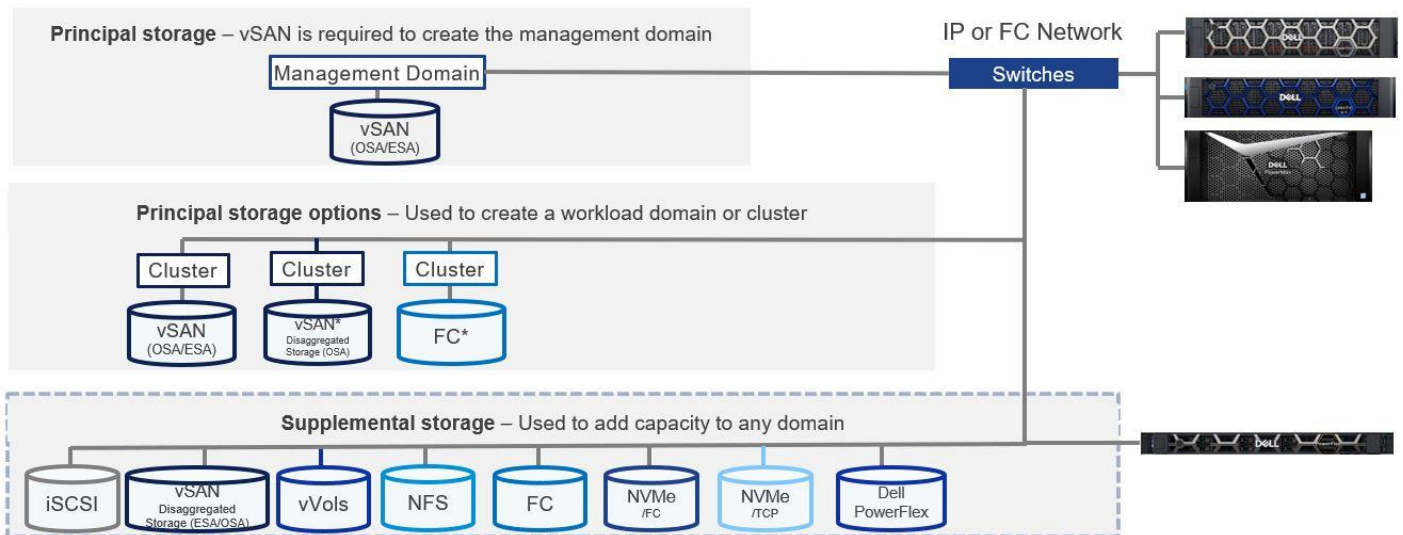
**Principal storage** – vSAN is required to create the management domain

Management Domain

vSAN (OSA/ESA)

IP or FC Network

Switches

DELL

DELL

DELL PowerMax

**Principal storage options** – Used to create a workload domain or cluster

Cluster

vSAN (OSA/ESA)

Cluster

vSAN* Disaggregated Storage (OSA)

Cluster

FC*

**Supplemental storage** – Used to add capacity to any domain

DELL

iSCSI

vSAN Disaggregated Storage (ESA/OSA)

vVols

NFS

FC

NVMe /FC

NVMe /TCP

Dell PowerFlex